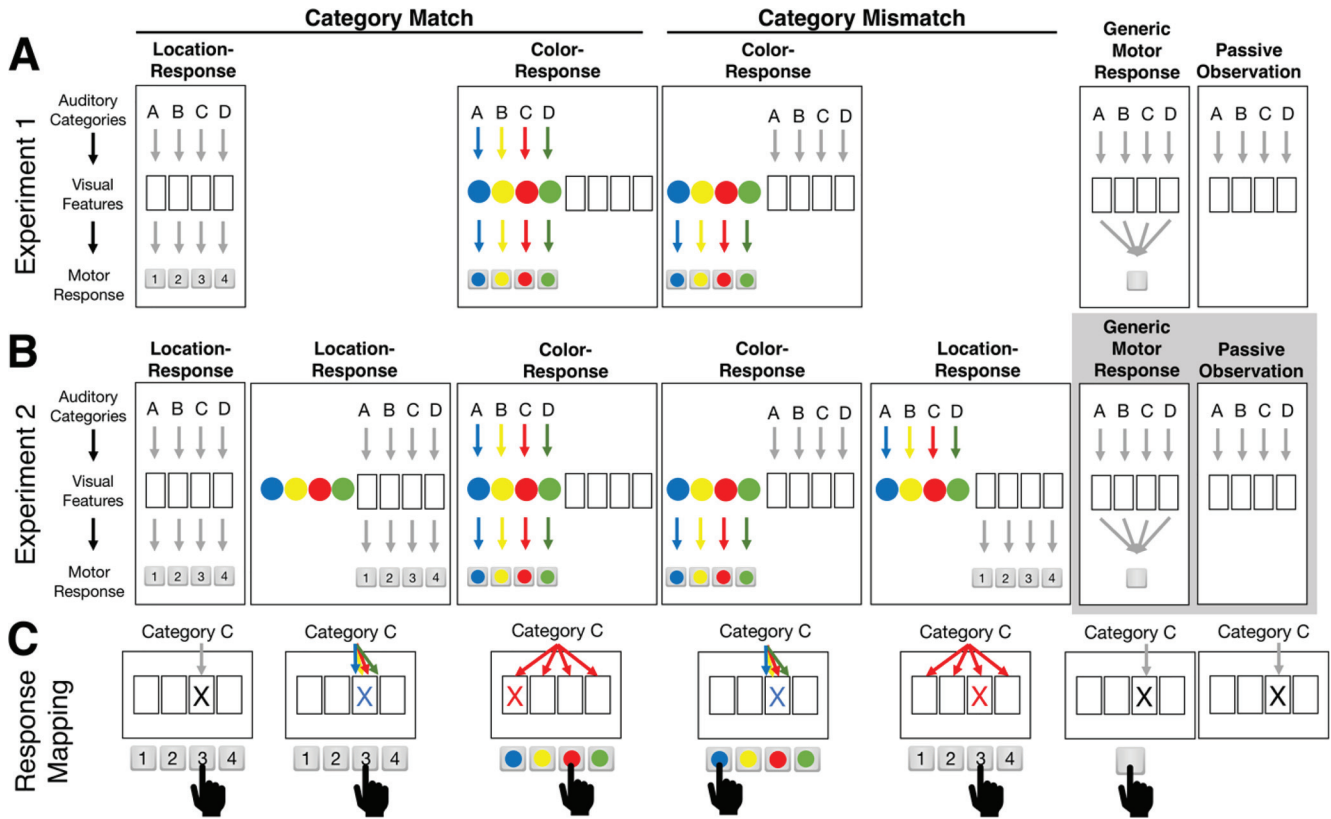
Category Match

Category Mismatch

A

Experiment 1

Auditory Categories

Visual Features

Motor Response

Location-Response

A B C D

1 2 3 4

Color-Response

A B C D

Color-Response

A B C D

Generic Motor Response

A B C D

Passive Observation

A B C D

B

Experiment 2

Auditory Categories

Visual Features

Motor Response

Location-Response

A B C D

1 2 3 4

Location-Response

A B C D

1 2 3 4

Color-Response

A B C D

Color-Response

A B C D

Location-Response

A B C D

1 2 3 4

Generic Motor Response

A B C D

Passive Observation

A B C D

C

Response Mapping

Category C

X

1 2 3 4

Category C

X

1 2 3 4

Category C

X

Category C

X

Category C

X

1 2 3 4

Category C

X

Category C

X